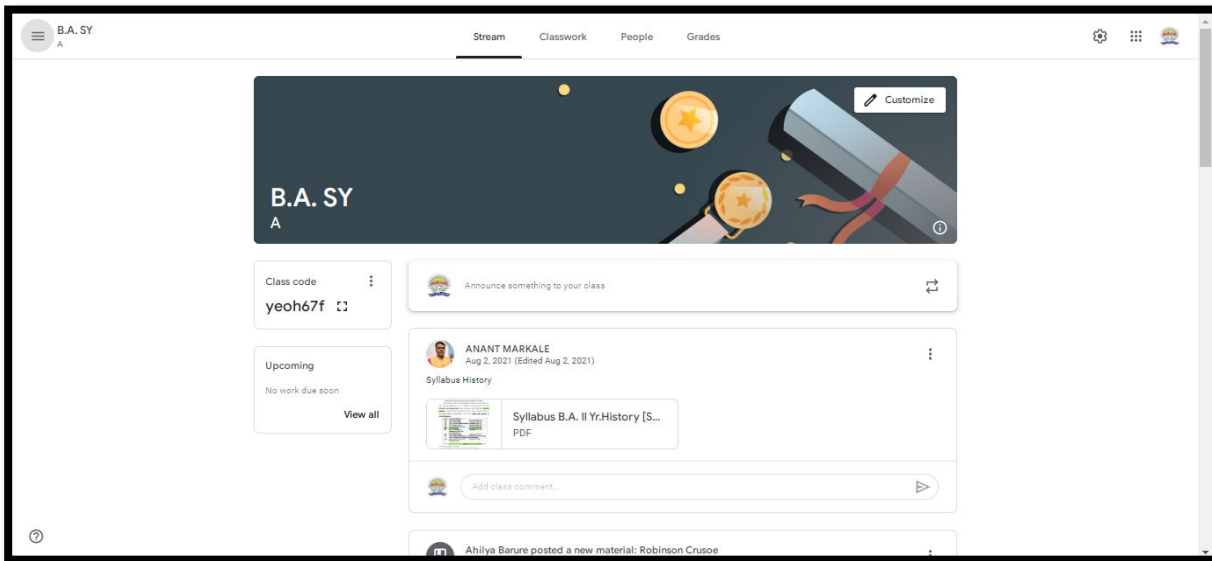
B.A. SY
A

Stream Classwork People Grades

Customize

B.A. SY
A

Class code
yeoh67f

Upcoming
No work due soon
View all

Announce something to your class

ANANT MARKALE
Aug 2, 2021 (Edited Aug 2, 2021)
Syllabus History

Syllabus B.A. II Yr.History [S...
PDF

Add class comment...

Ahilya Barure posted a new material: Robinson Crusoe